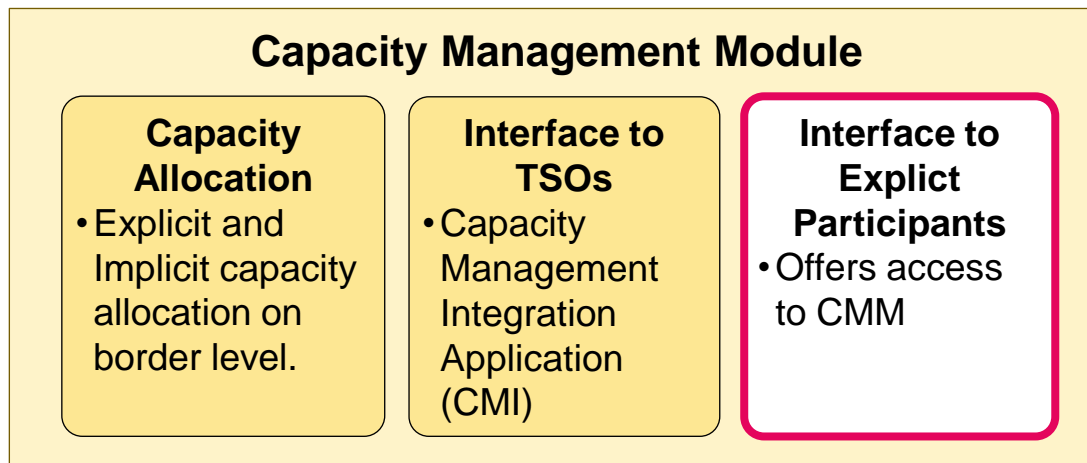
Capacity Management Module

Capacity Allocation
• Explicit and Implicit capacity allocation on border level.

Interface to TSOs
• Capacity Management Integration Application (CMI)

Interface to Explict Participants
• Offers access to CMM